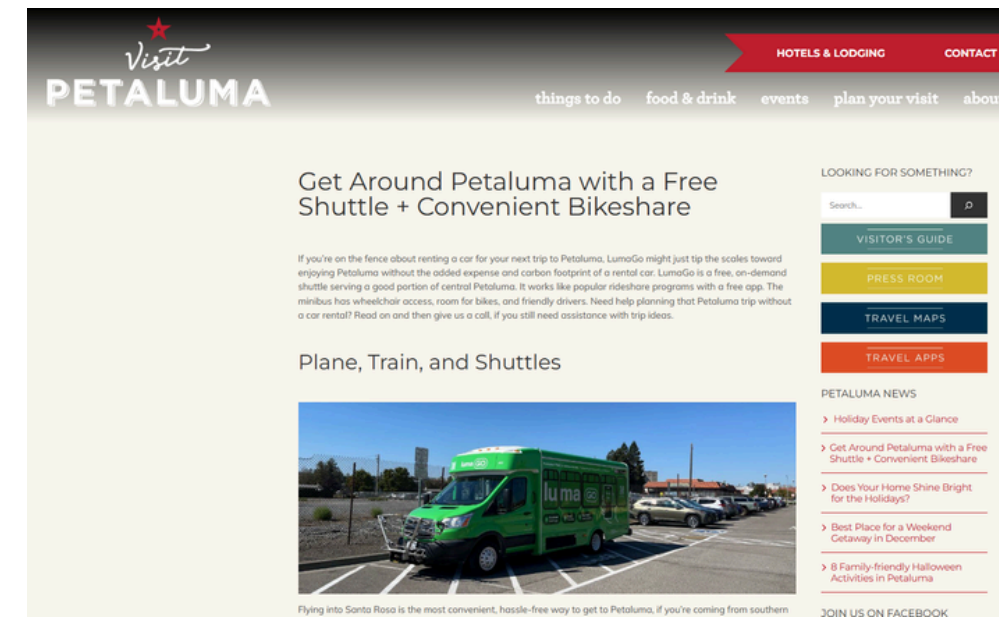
Visit PETALUMA

HOTELS & LODGING CONTACT

things to do food & drink events plan your visit abou

Get Around Petaluma with a Free Shuttle + Convenient Bikeshare

If you're on the fence about renting a car for your next trip to Petaluma, LumaGo might just tip the scales toward enjoying Petaluma without the added expense and carbon footprint of a rental car. LumaGo is a free, on-demand shuttle serving a good portion of central Petaluma. It works like popular rideshare programs with a free app. The minibus has wheelchair access, room for bikes, and friendly drivers. Need help planning that Petaluma trip without a car rental? Read on and then give us a call, if you still need assistance with trip ideas.

Plane, Train, and Shuttles

luma

Flying into Santa Rosa is the most convenient, hassle-free way to get to Petaluma, if you're coming from southern

LOOKING FOR SOMETHING?

Search...

VISITOR'S GUIDE

PRESS ROOM

TRAVEL MAPS

TRAVEL APPS

PETALUMA NEWS

Holiday Events at a Glance

Get Around Petaluma with a Free Shuttle + Convenient Bikeshare

Does Your Home Shine Bright for the Holidays?

Best Place for a Weekend Getaway in December

8 Family-friendly Halloween Activities in Petaluma

JOIN US ON FACEBOOK